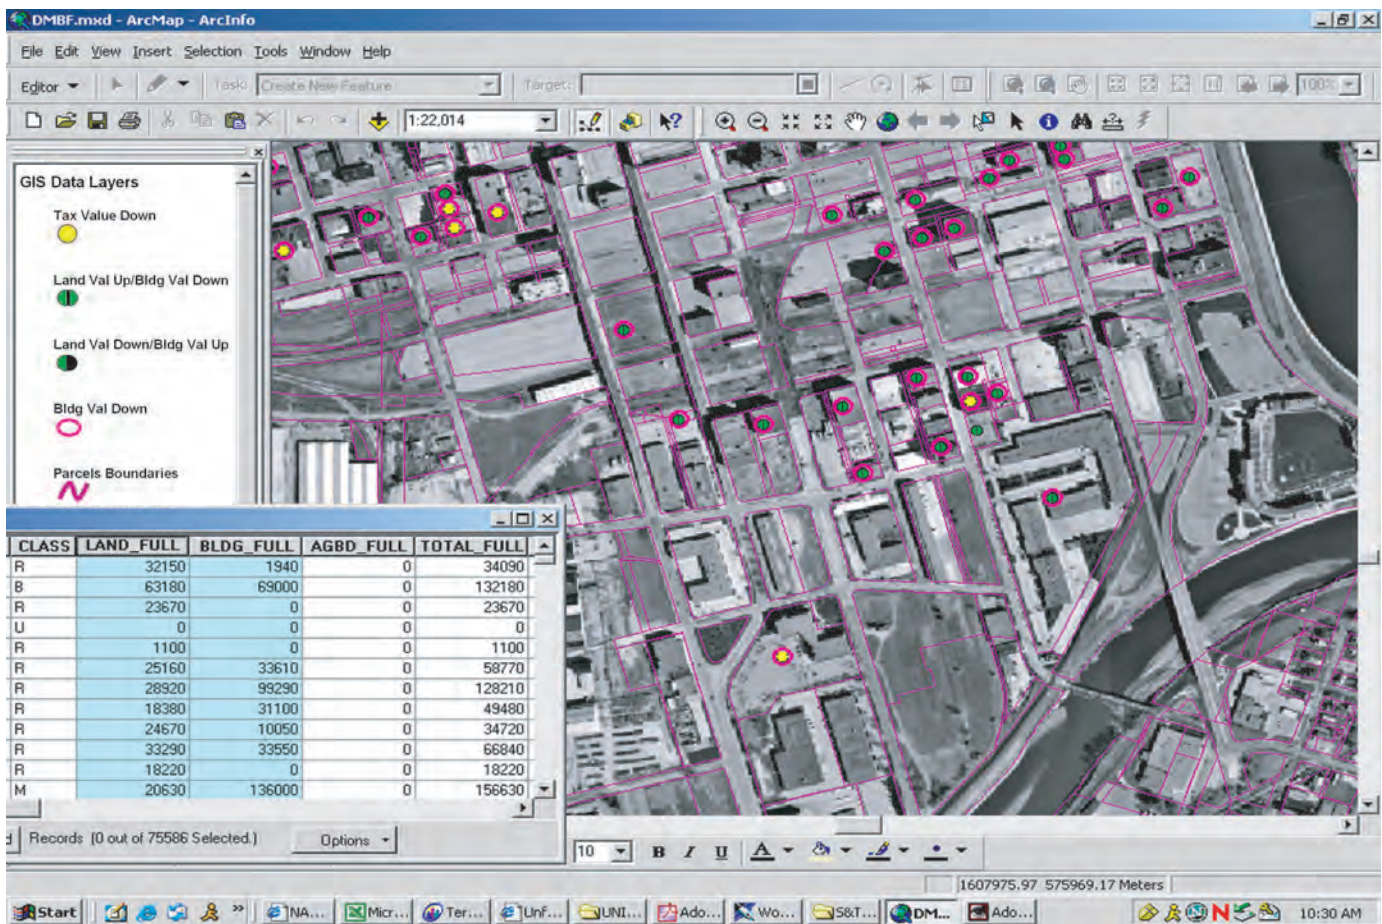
DMBF.mxd - ArcMap - ArcInfo

File Edit View Insert Selection Tools Window Help

Editor Task: Create New Feature Target:

1:22,014

GIS Data Layers

Tax Value Down

Land Val Up/Bldg Val Down

Land Val Down/Bldg Val Up

Bldg Val Down

Parcels Boundaries

| CLASS | LAND_FULL | BLDG_FULL | AGBD_FULL | TOTAL_FULL |
|---|---|---|---|---|
| R | 32150 | 1940 | 0 | 34090 |
| B | 63180 | 69000 | 0 | 132180 |
| R | 23670 | 0 | 0 | 23670 |
| U | 0 | 0 | 0 | 0 |
| R | 1100 | 0 | 0 | 1100 |
| R | 25160 | 33610 | 0 | 58770 |
| R | 28920 | 99290 | 0 | 128210 |
| R | 18380 | 31100 | 0 | 49480 |
| R | 24670 | 10050 | 0 | 34720 |
| R | 33290 | 33550 | 0 | 66840 |
| R | 18220 | 0 | 0 | 18220 |
| M | 20630 | 136000 | 0 | 156630 |

Records (0 out of 75586 Selected.) Options

10 B I U A

1607975.97 575969.17 Meters

Start NA... Micr... Ter... Unf... UNI... Ado... Wo... S&T... DM... Ado... 10:30 AM